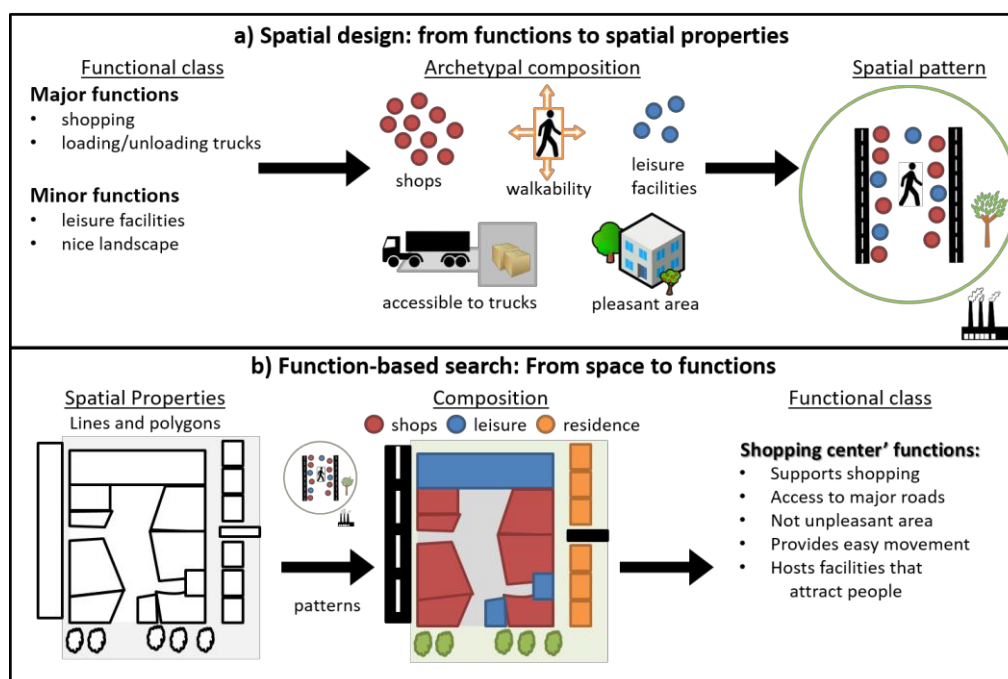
a) Spatial design: from functions to spatial properties

Functional class

Major functions
- shopping
- loading/unloading trucks

Minor functions
- leisure facilities
- nice landscape

Archetypal composition

shops

walkability

leisure facilities

accessible to trucks

pleasant area

Spatial pattern

b) Function-based search: From space to functions

Spatial Properties
Lines and polygons

Composition
shops leisure residence

patterns

Functional class

Shopping center' functions:
- Supports shopping
- Access to major roads
- Not unpleasant area
- Provides easy movement
- Hosts facilities that attract people